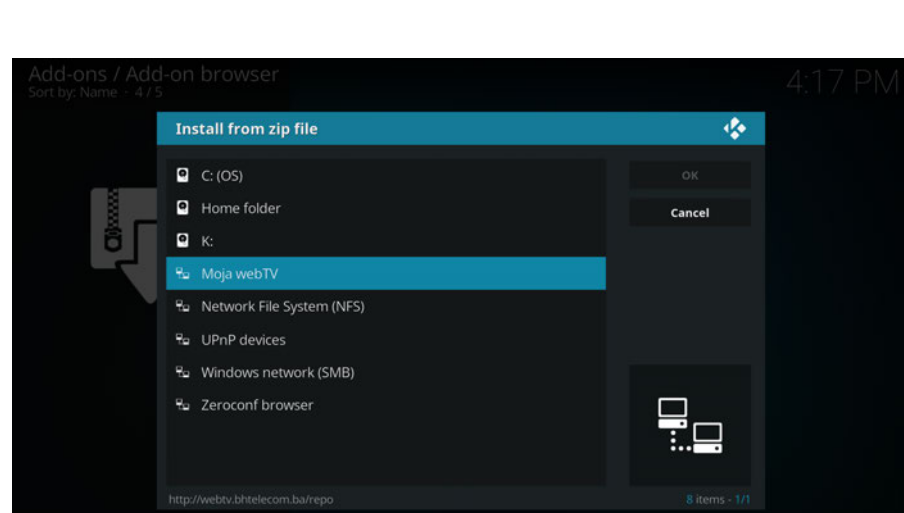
Add-ons / Add-on browser
Sort by: Name - 4 / 5

4:17 PM

Install from zip file

C: (OS)
Home folder
K:
Moja webTV
Network File System (NFS)
UPnP devices
Windows network (SMB)
Zeroconf browser

OK
Cancel

http://webtv.bhtelecom.ba/repo

8 items - 1/1